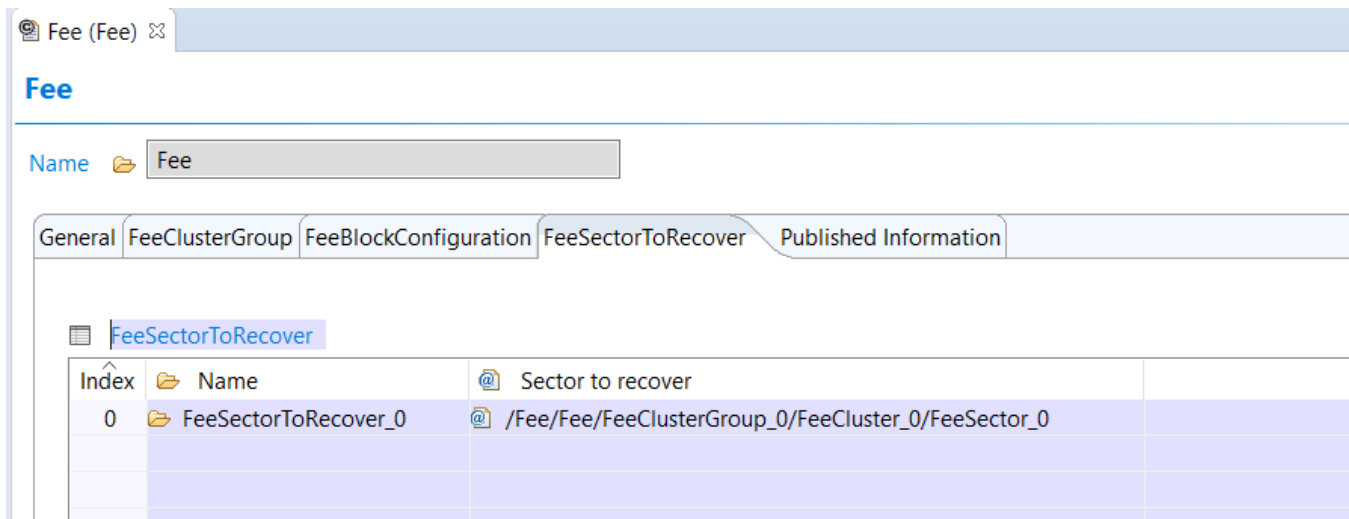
Fee (Fee)

Fee

Name Fee

General FeeClusterGroup FeeBlockConfiguration FeeSectorToRecover Published Information

FeeSectorToRecover

| Index | Name | Sector to recover |
|---|---|---|
| 0 | FeeSectorToRecover_0 | /Fee/Fee/FeeClusterGroup_0/FeeCluster_0/FeeSector_0 |